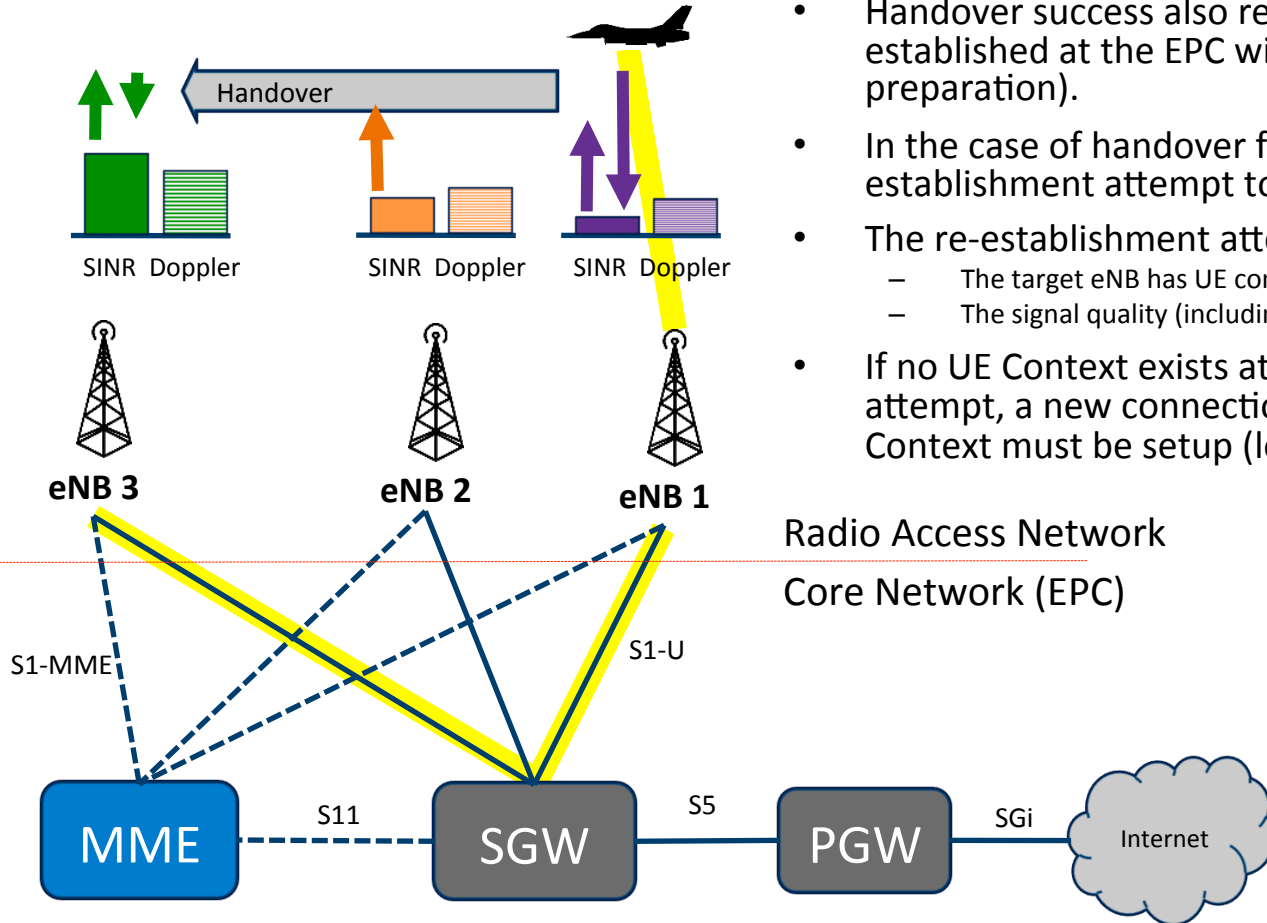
Handover

SINR Doppler

SINR Doppler

SINR Doppler

eNB 3

eNB 2

eNB 1

• Handover success also re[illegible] established at the EPC wi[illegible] preparation).

• In the case of handover f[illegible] establishment attempt to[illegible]

• The re-establishment att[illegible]

– The target eNB has UE co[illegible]

– The signal quality (includin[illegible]

• If no UE Context exists at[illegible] attempt, a new connectio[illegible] Context must be setup (l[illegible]

Radio Access Network

Core Network (EPC)

S1-MME

S1-U

S11

S5

SGi

MME

SGW

PGW

Internet